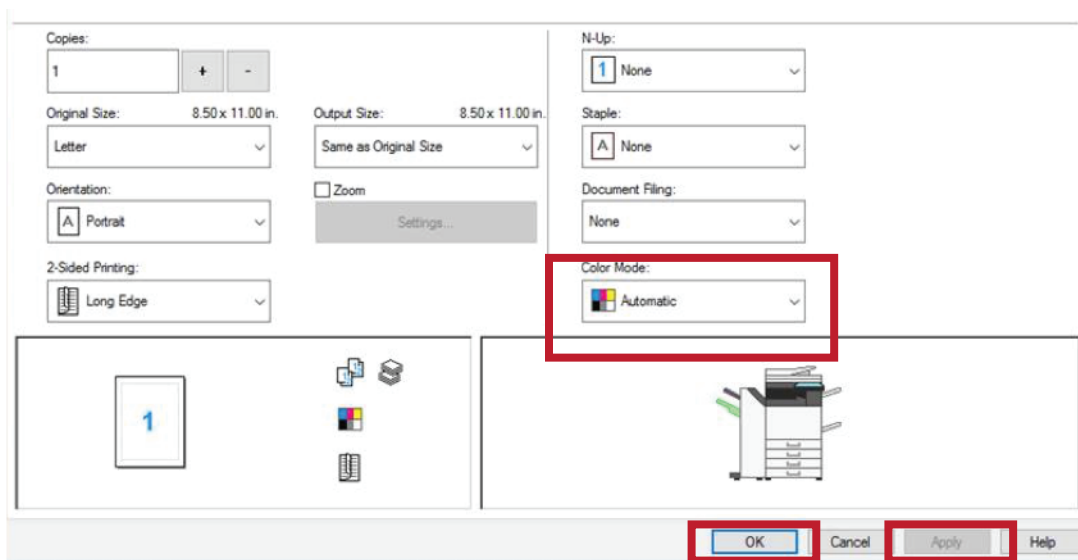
Copies:
1
+
-
Original Size: 8.50 x 11.00 in.
Letter
Output Size: 8.50 x 11.00 in.
Same as Original Size
Orientation:
A Portrait
Zoom
Settings...
2-Sided Printing:
Long Edge
N-Up:
1 None
Staple:
A None
Document Filing:
None
Color Mode:
Automatic
1
OK
Cancel
Apply
Help